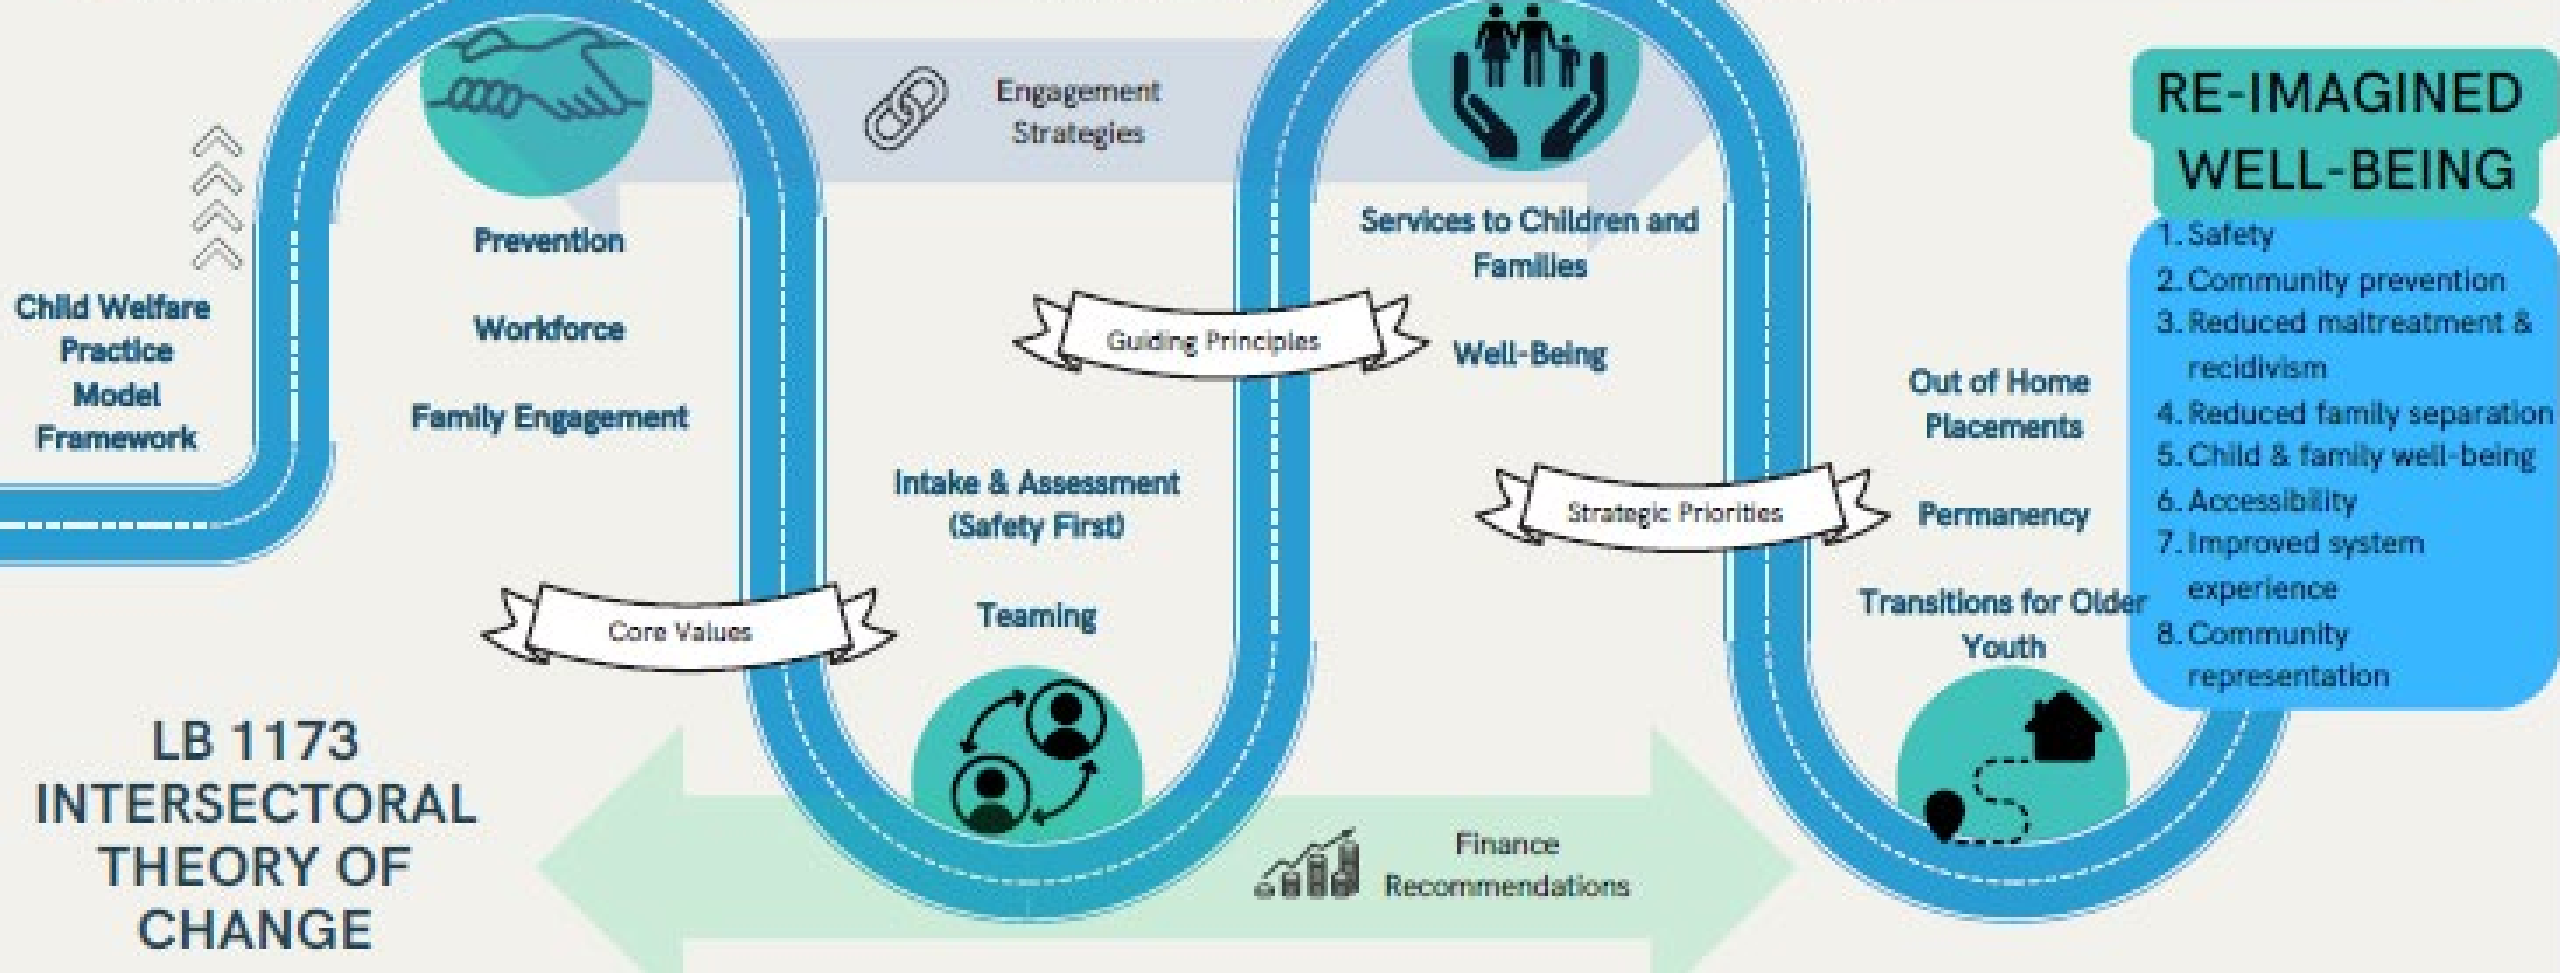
Engagement Strategies

RE-IMAGINED WELL-BEING

1. Safety
2. Community prevention
3. Reduced maltreatment & recidivism
4. Reduced family separation
5. Child & family well-being
6. Accessibility
7. Improved system experience
8. Community representation

Child Welfare Practice Model Framework

Prevention

Workforce

Family Engagement

Core Values

Guiding Principles

Intake & Assessment (Safety First)

Teaming

Services to Children and Families

Well-Being

Strategic Priorities

Out of Home Placements

Permanency

Transitions for Older Youth

LB 1173 INTERSECTORAL THEORY OF CHANGE

Finance Recommendations